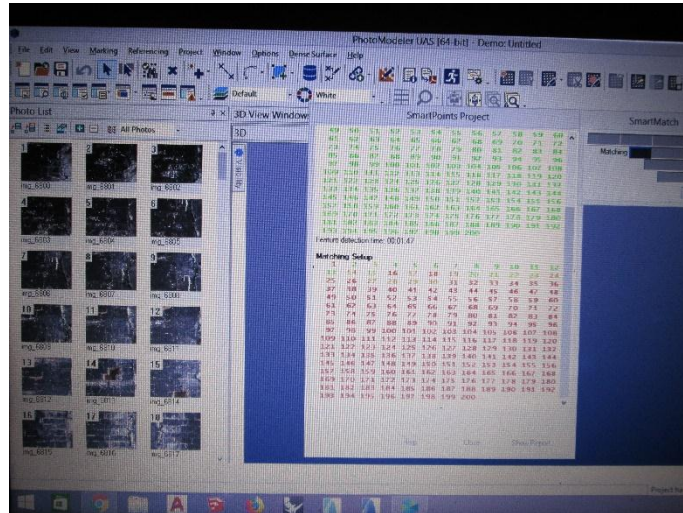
PhotoModeler UAS (64-bit) - Demo: Untitled

File Edit View Marking Referencing Project Window Options Dense Surface Help

Default White

Photo List

All Photos

1 2 3
img_6800 img_6801 img_6802
4 5 6
img_6803 img_6804 img_6805
7 8 9
img_6806 img_6807 img_6808
10 11 12
img_6809 img_6810 img_6811
13 14 15
img_6812 img_6813 img_6814
16 17 18
img_6815 img_6816 img_6817

3D View Window

3D

SmartPoints Project

SmartMatch

Matching

Feature detection time: 00:01:47

Matching Setup

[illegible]

Stop Close Show Report